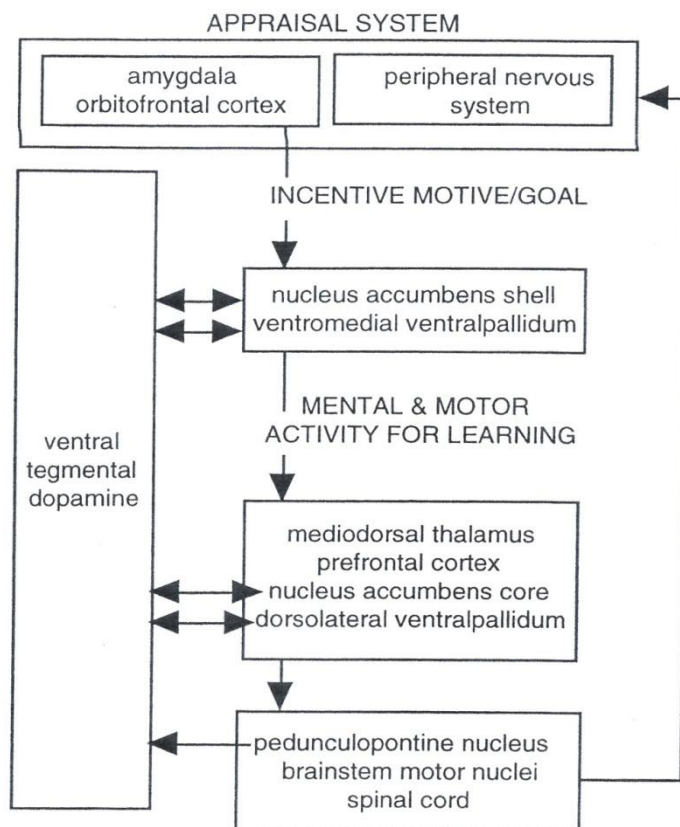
APPRAISAL SYSTEM

amygdala
orbitofrontal cortex

peripheral nervous
system

INCENTIVE MOTIVE/GOAL

nucleus accumbens shell
ventromedial ventralpallidum

MENTAL & MOTOR
ACTIVITY FOR LEARNING

ventral
tegmental
dopamine

mediodorsal thalamus
prefrontal cortex
nucleus accumbens core
dorsolateral ventralpallidum

pedunculopontine nucleus
brainstem motor nuclei
spinal cord